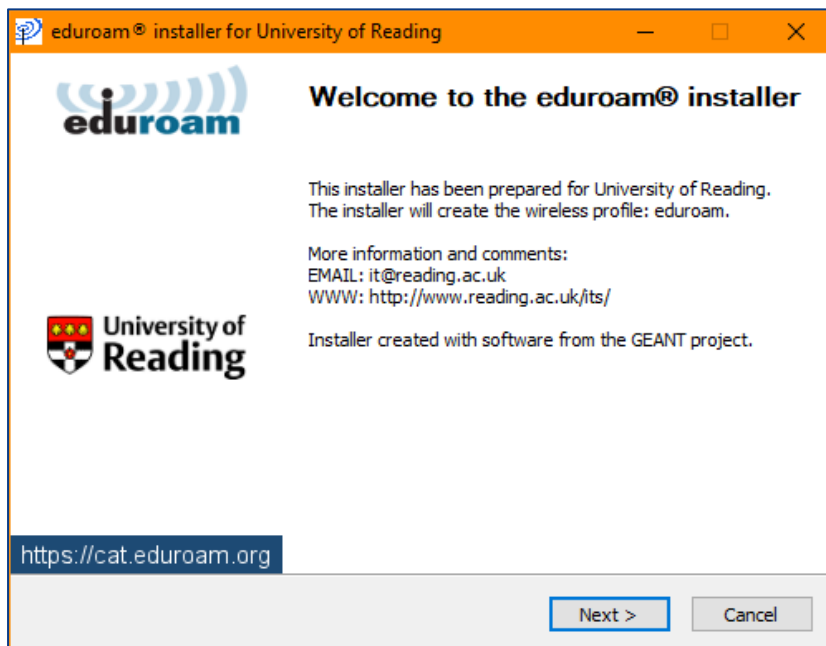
eduroam® installer for University of Reading

eduroam

Welcome to the eduroam® installer

This installer has been prepared for University of Reading.
The installer will create the wireless profile: eduroam.

More information and comments:
EMAIL: it@reading.ac.uk
WWW: http://www.reading.ac.uk/its/

Installer created with software from the GEANT project.

University of Reading

https://cat.eduroam.org

Next >

Cancel